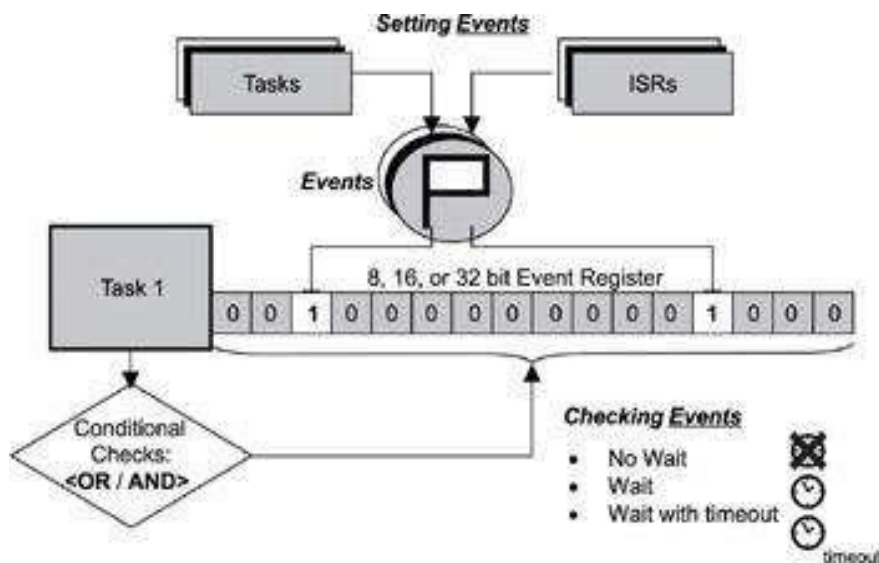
Setting Events

Tasks

ISRs

Events

Task 1

8, 16, or 32 bit Event Register

| 0 | 0 | 1 | 0 | 0 | 0 | 0 | 0 | 0 | 0 | 0 | 0 | 1 | 0 | 0 | 0 |
|---|---|---|---|---|---|---|---|---|---|---|---|---|---|---|---|

Conditional Checks: <OR / AND>

Checking Events

• No Wait
• Wait
• Wait with timeout

timeout